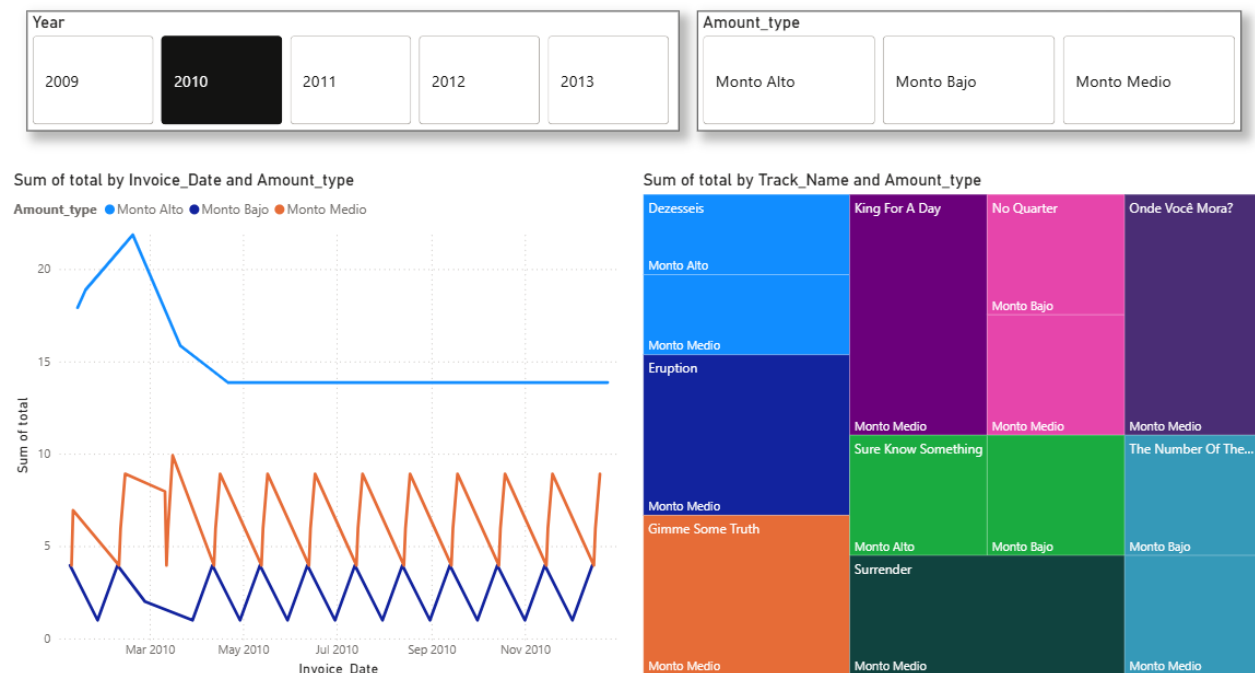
Year

2009

2010

2011

2012

2013

Amount_type

Monto Alto

Monto Bajo

Monto Medio

Sum of total by Invoice_Date and Amount_type

Amount_type ● Monto Alto ● Monto Bajo ● Monto Medio

20

15

10

5

0

Sum of total

Mar 2010

May 2010

Jul 2010

Sep 2010

Nov 2010

Invoice_Date

Sum of total by Track_Name and Amount_type

Dezesseis

Monto Alto

Monto Medio

Eruption

Monto Medio

Gimme Some Truth

Monto Medio

King For A Day

Monto Medio

No Quarter

Monto Bajo

Monto Medio

Onde Você Mora?

Monto Medio

Sure Know Something

Monto Alto

Monto Bajo

The Number Of The...

Monto Bajo

Monto Medio

Surrender

Monto Medio